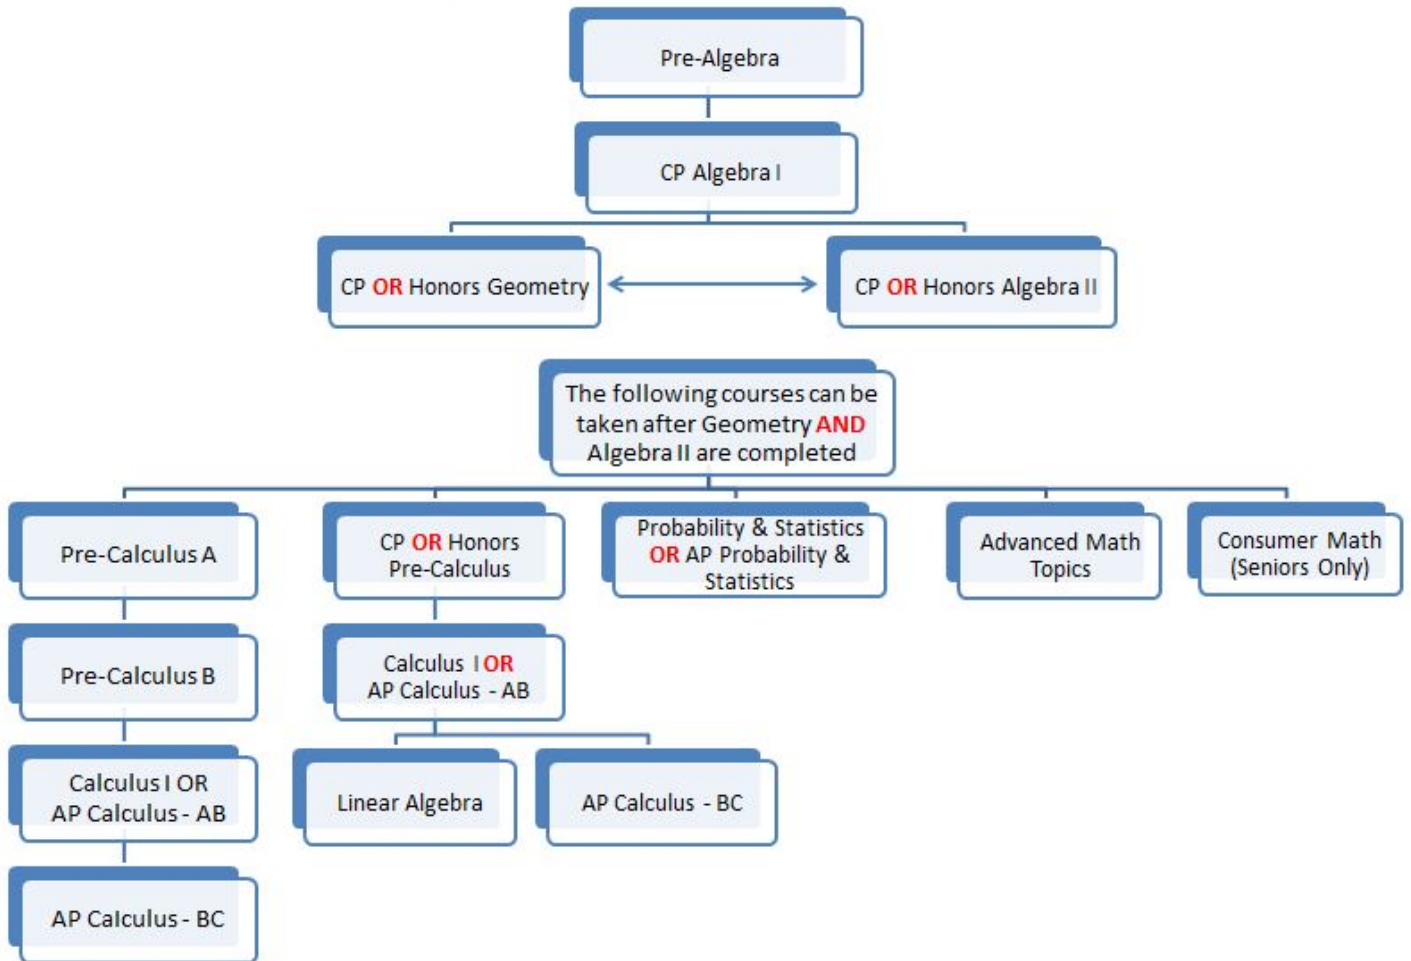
Pre-Algebra

CP Algebra I

CP OR Honors Geometry

CP OR Honors Algebra II

The following courses can be taken after Geometry AND Algebra II are completed

Pre-Calculus A

CP OR Honors Pre-Calculus

Probability & Statistics OR AP Probability & Statistics

Advanced Math Topics

Consumer Math (Seniors Only)

Pre-Calculus B

Calculus I OR AP Calculus - AB

Calculus I OR AP Calculus - AB

Linear Algebra

AP Calculus - BC

AP Calculus - BC